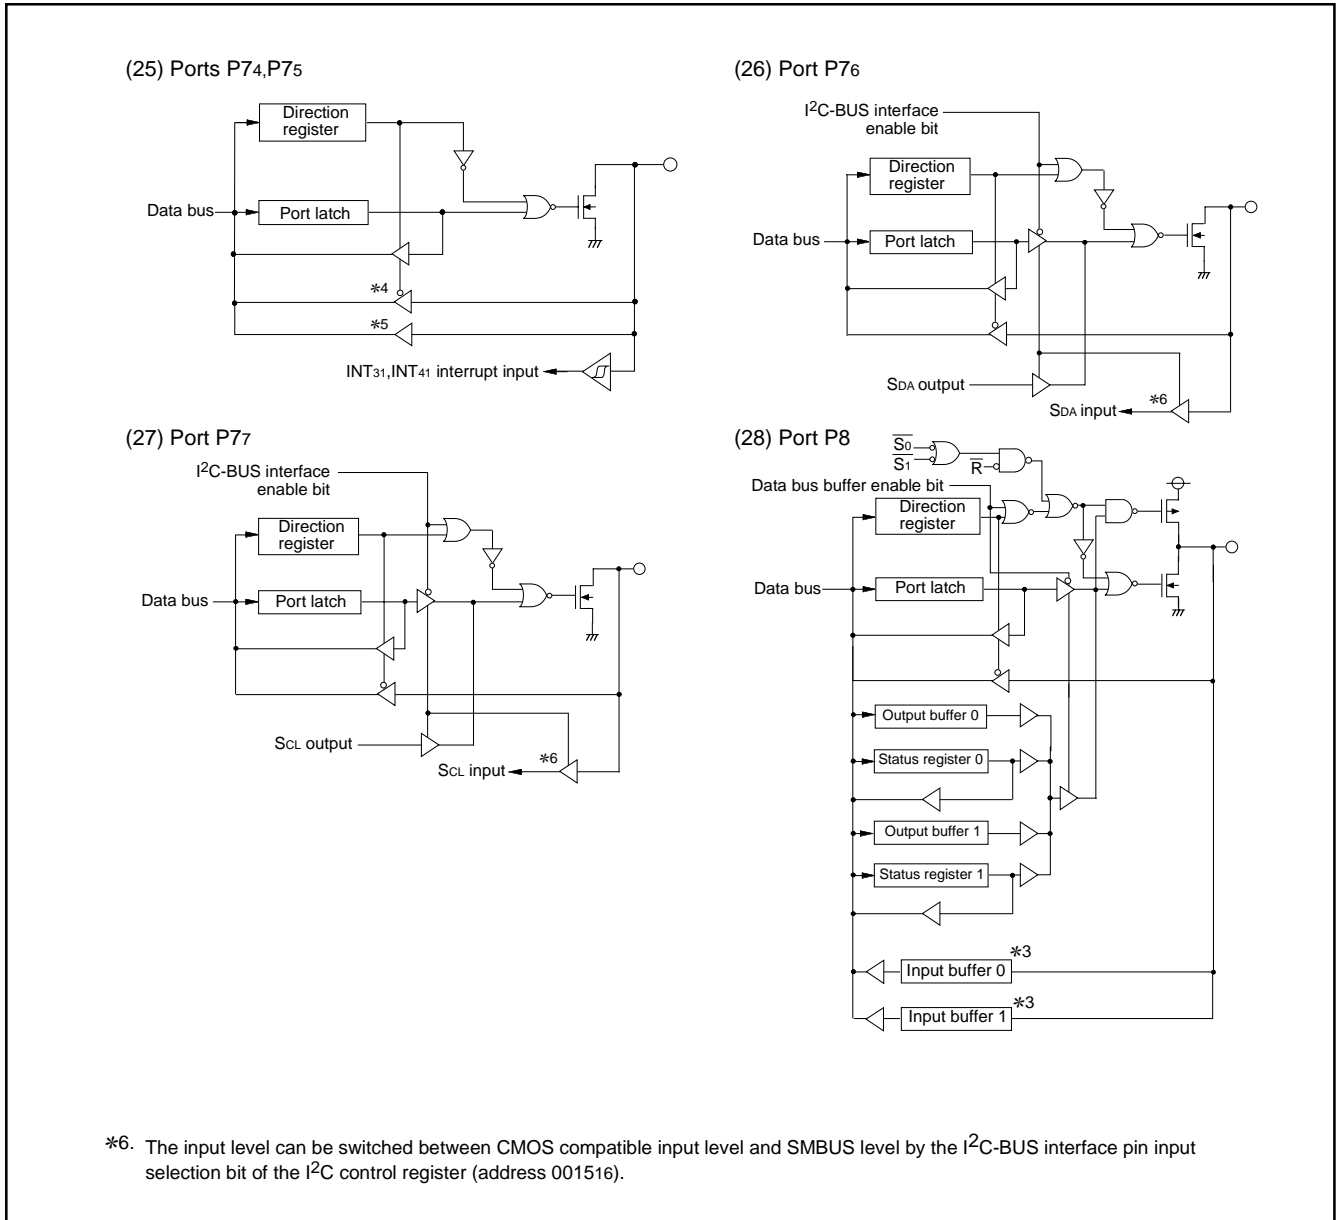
(25) Ports P7$_4$,P7$_5$

Direction register

Data bus

Port latch

∗4

∗5

INT$_{31}$,INT$_{41}$ interrupt input

(26) Port P7$_6$

I$^2$C-BUS interface enable bit

Direction register

Data bus

Port latch

S$_{DA}$ output

S$_{DA}$ input

∗6

(27) Port P7$_7$

I$^2$C-BUS interface enable bit

Direction register

Data bus

Port latch

S$_{CL}$ output

S$_{CL}$ input

∗6

(28) Port P8

$\overline{S_0}$

$\overline{S_1}$

$\overline{R}$

Data bus buffer enable bit

Direction register

Data bus

Port latch

Output buffer 0

Status register 0

Output buffer 1

Status register 1

Input buffer 0

∗3

Input buffer 1

∗3

∗6. The input level can be switched between CMOS compatible input level and SMBUS level by the I$^2$C-BUS interface pin input selection bit of the I$^2$C control register (address 0015$_{16}$).